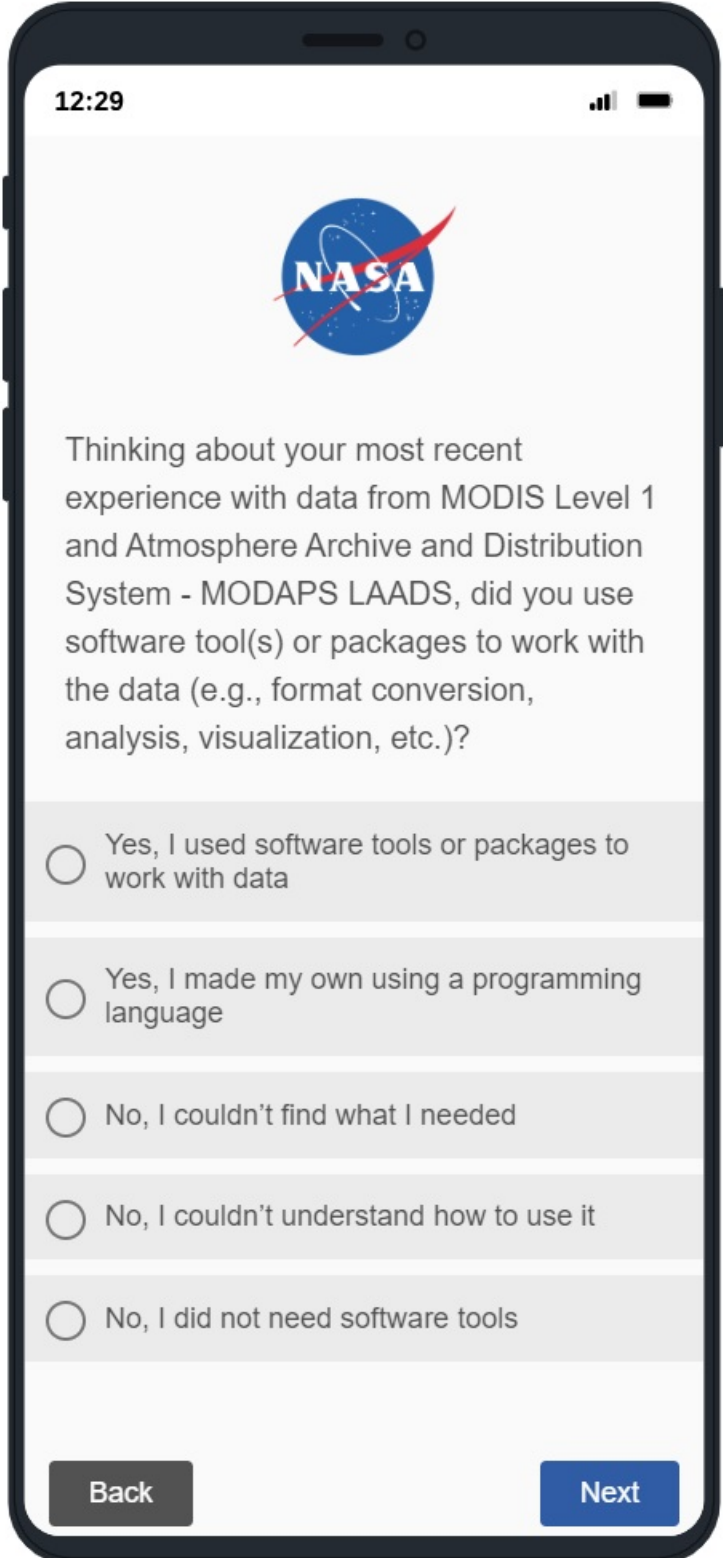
12:29

NASA

Thinking about your most recent experience with data from MODIS Level 1 and Atmosphere Archive and Distribution System - MODAPS LAADS, did you use software tool(s) or packages to work with the data (e.g., format conversion, analysis, visualization, etc.)?

Yes, I used software tools or packages to work with data

Yes, I made my own using a programming language

No, I couldn’t find what I needed

No, I couldn’t understand how to use it

No, I did not need software tools

Back

Next